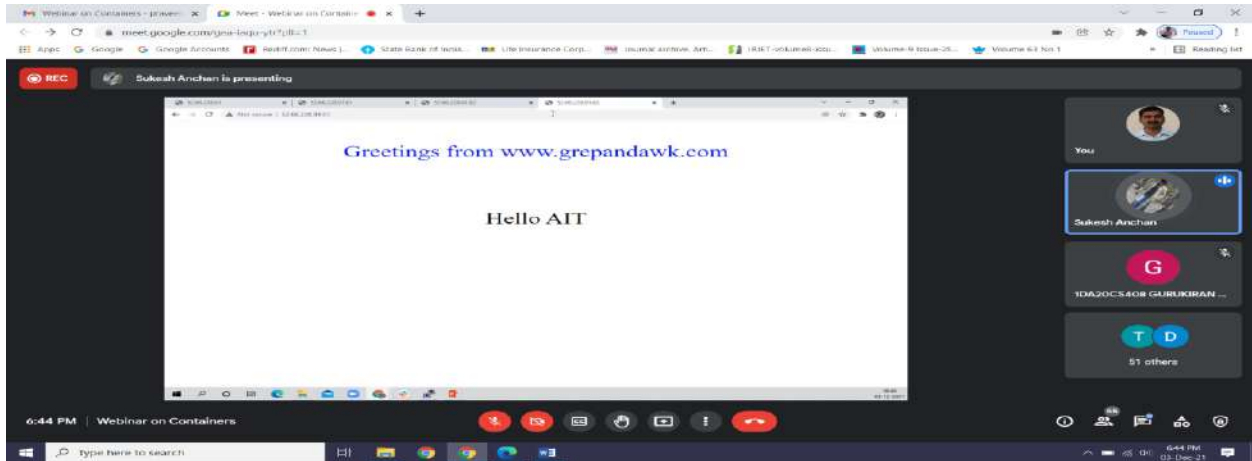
Webinar on Containers - praveen
Meet - Webinar on Contain
meet.google.com/gnx-iaqu-ytr?pli=1
Apps Google Google Accounts Rediff.com: News | State Bank of India Life Insurance Corp... Journal archive: Am... IRJET-volume8-issu... Volume-9 Issue-25... Volume 63 No 1
Paused
Reading list

REC
Sukesh Anchan is presenting

Not secure

Greetings from www.grepandawk.com

Hello AIT

You
Sukesh Anchan
G
1DA20CS408 GURUKIRAN ...
T D
51 others

6:44 PM | Webinar on Containers

Type here to search
6:44 PM
03-Dec-21